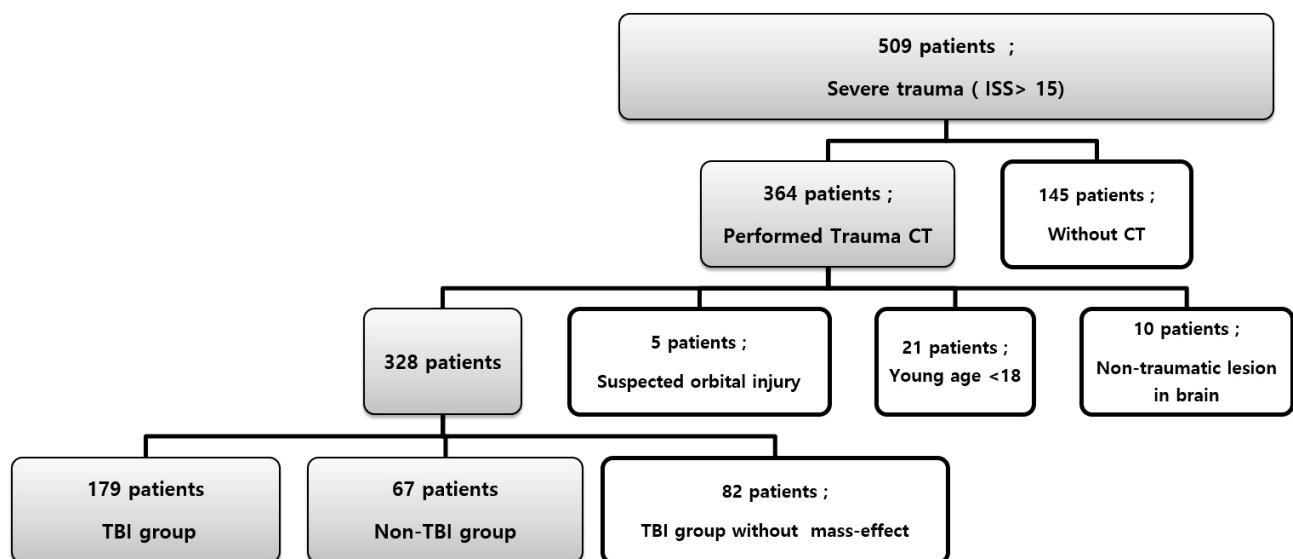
509 patients ;
Severe trauma ( ISS> 15)

364 patients ;
Performed Trauma CT

145 patients ;
Without CT

328 patients

5 patients ;
Suspected orbital injury

21 patients ;
Young age <18

10 patients ;
Non-traumatic lesion in brain

179 patients
TBI group

67 patients
Non-TBI group

82 patients ;
TBI group without mass-effect